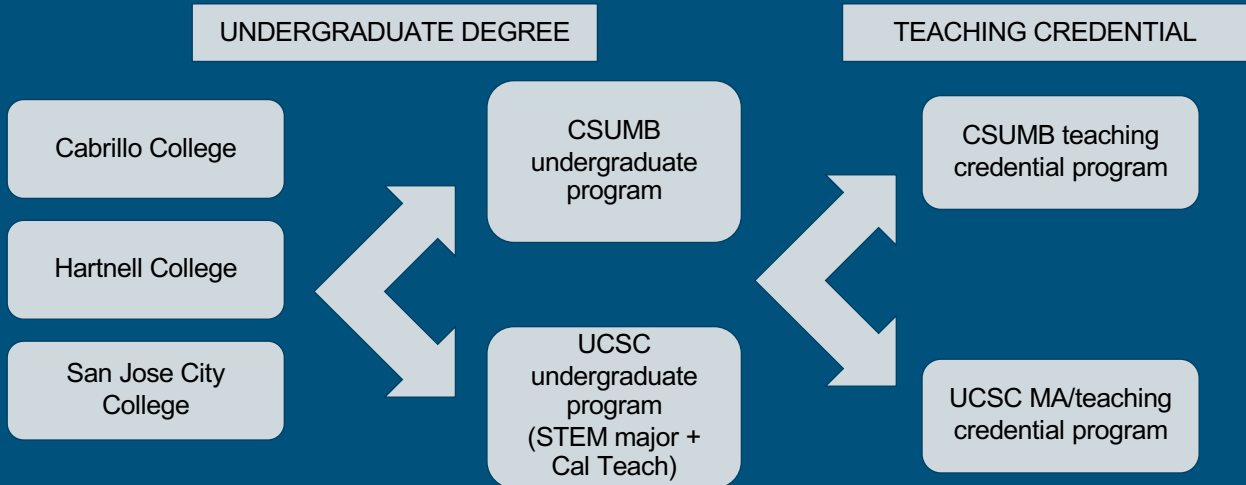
UNDERGRADUATE DEGREE

TEACHING CREDENTIAL

Cabrillo College

Hartnell College

San Jose City College

CSUMB undergraduate program

UCSC undergraduate program (STEM major + Cal Teach)

CSUMB teaching credential program

UCSC MA/teaching credential program